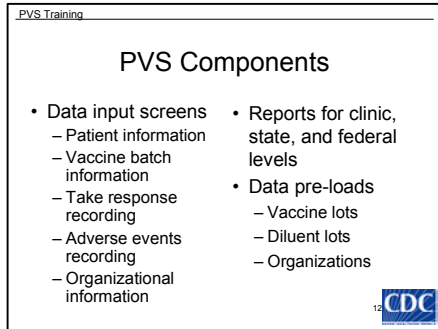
PVS Training

PVS Components

- Data input screens
  - Patient information
  - Vaccine batch information
  - Take response recording
  - Adverse events recording
  - Organizational information

- Reports for clinic, state, and federal levels
- Data pre-loads
  - Vaccine lots
  - Diluent lots
  - Organizations

12

CDC